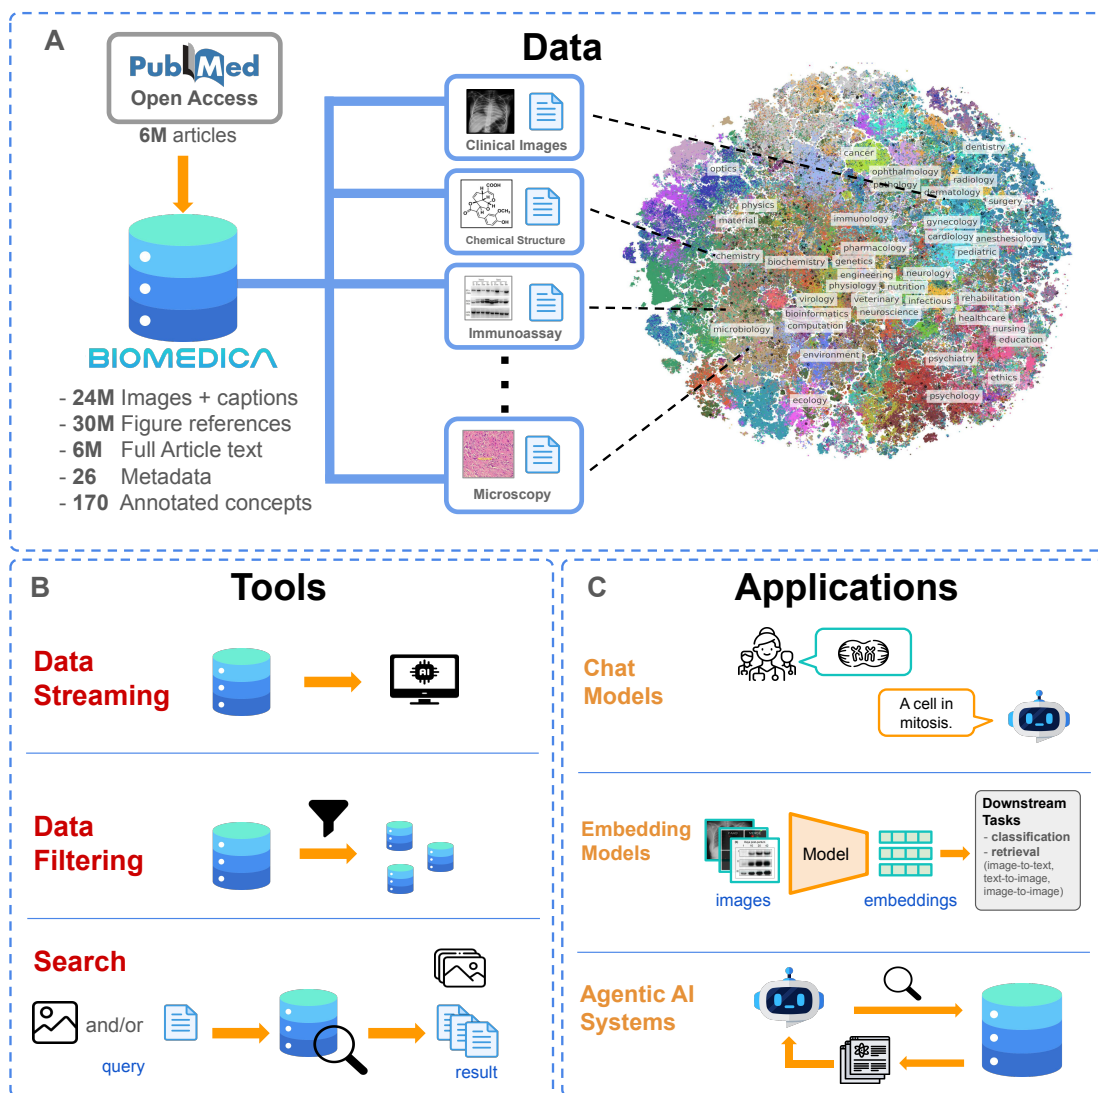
A

Data

PubMed
Open Access
6M articles

BIOMEDICA

- 24M Images + captions
- 30M Figure references
- 6M Full Article text
- 26 Metadata
- 170 Annotated concepts

Clinical Images
Chemical Structure
Immunoassay
Microscopy

dentistry
cancer
optics
ophthalmology
radiology
pathology
dermatology
surgery
physics
material
immunology
gynecology
cardiology
anesthesiology
pediatric
pharmacology
chemistry
biochemistry
genetics
engineering
neurology
physiology
nutrition
virology
veterinary
infectious
rehabilitation
bioinformatics
neuroscience
healthcare
microbiology
computation
nursing
education
environment
psychiatry
ethics
ecology
psychology

B

Tools

Data Streaming

Data Filtering

Search

and/or
query
result

C

Applications

Chat Models

A cell in mitosis.

Embedding Models

images
Model
embeddings

Downstream Tasks
- classification
- retrieval
(image-to-text, text-to-image, image-to-image)

Agentic AI Systems